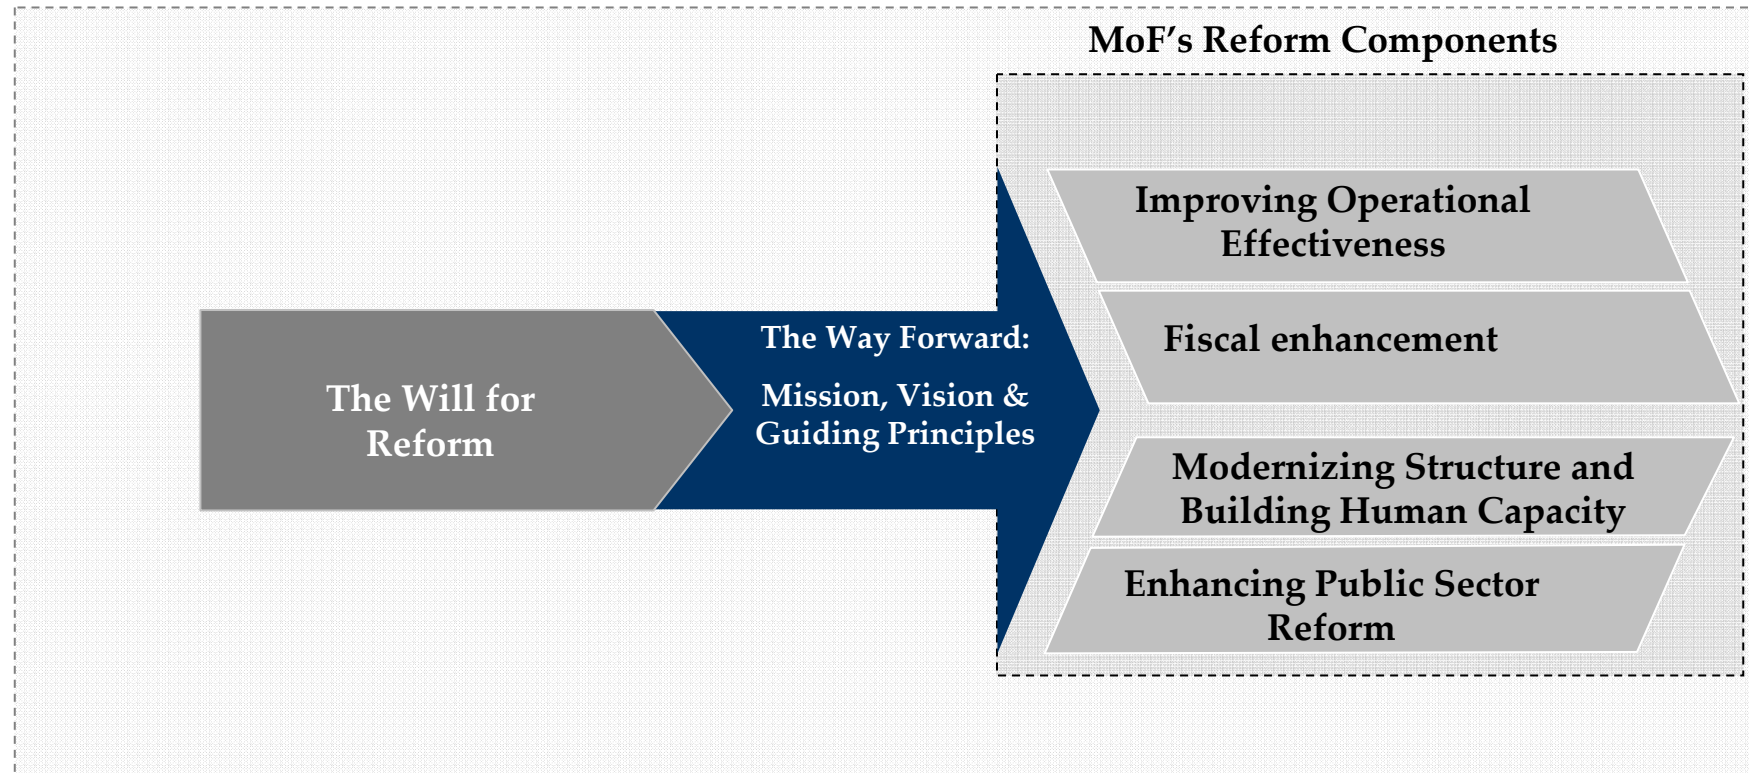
The Will for Reform

The Way Forward:

Mission, Vision & Guiding Principles

MoF’s Reform Components

Improving Operational Effectiveness

Fiscal enhancement

Modernizing Structure and Building Human Capacity

Enhancing Public Sector Reform